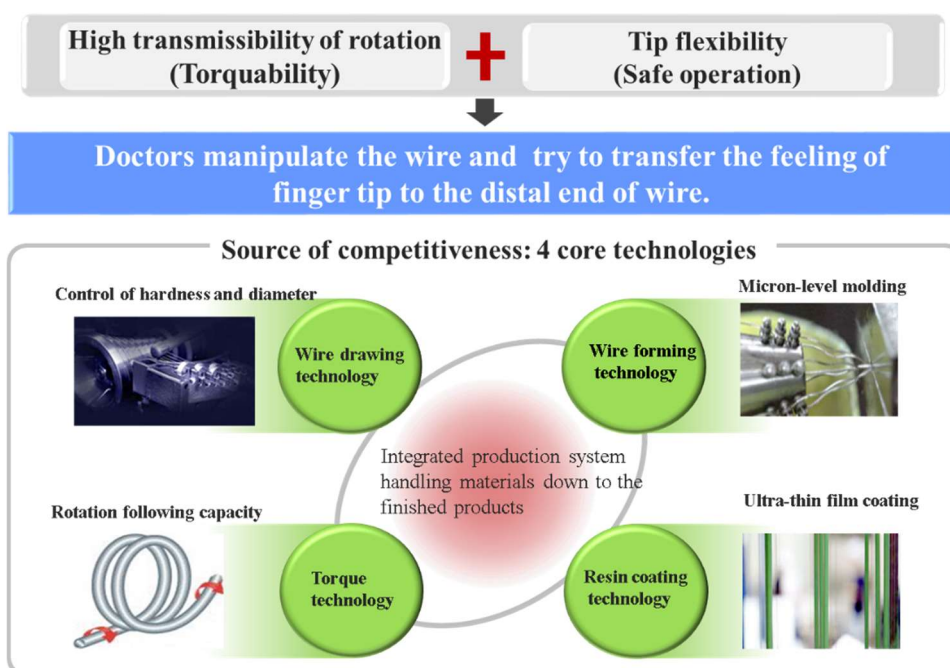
High transmissibility of rotation (Torquability)

Tip flexibility (Safe operation)

Doctors manipulate the wire and try to transfer the feeling of finger tip to the distal end of wire.

Source of competitiveness: 4 core technologies

Control of hardness and diameter

Wire drawing technology

Micron-level molding

Wire forming technology

Integrated production system handling materials down to the finished products

Rotation following capacity

Torque technology

Ultra-thin film coating

Resin coating technology